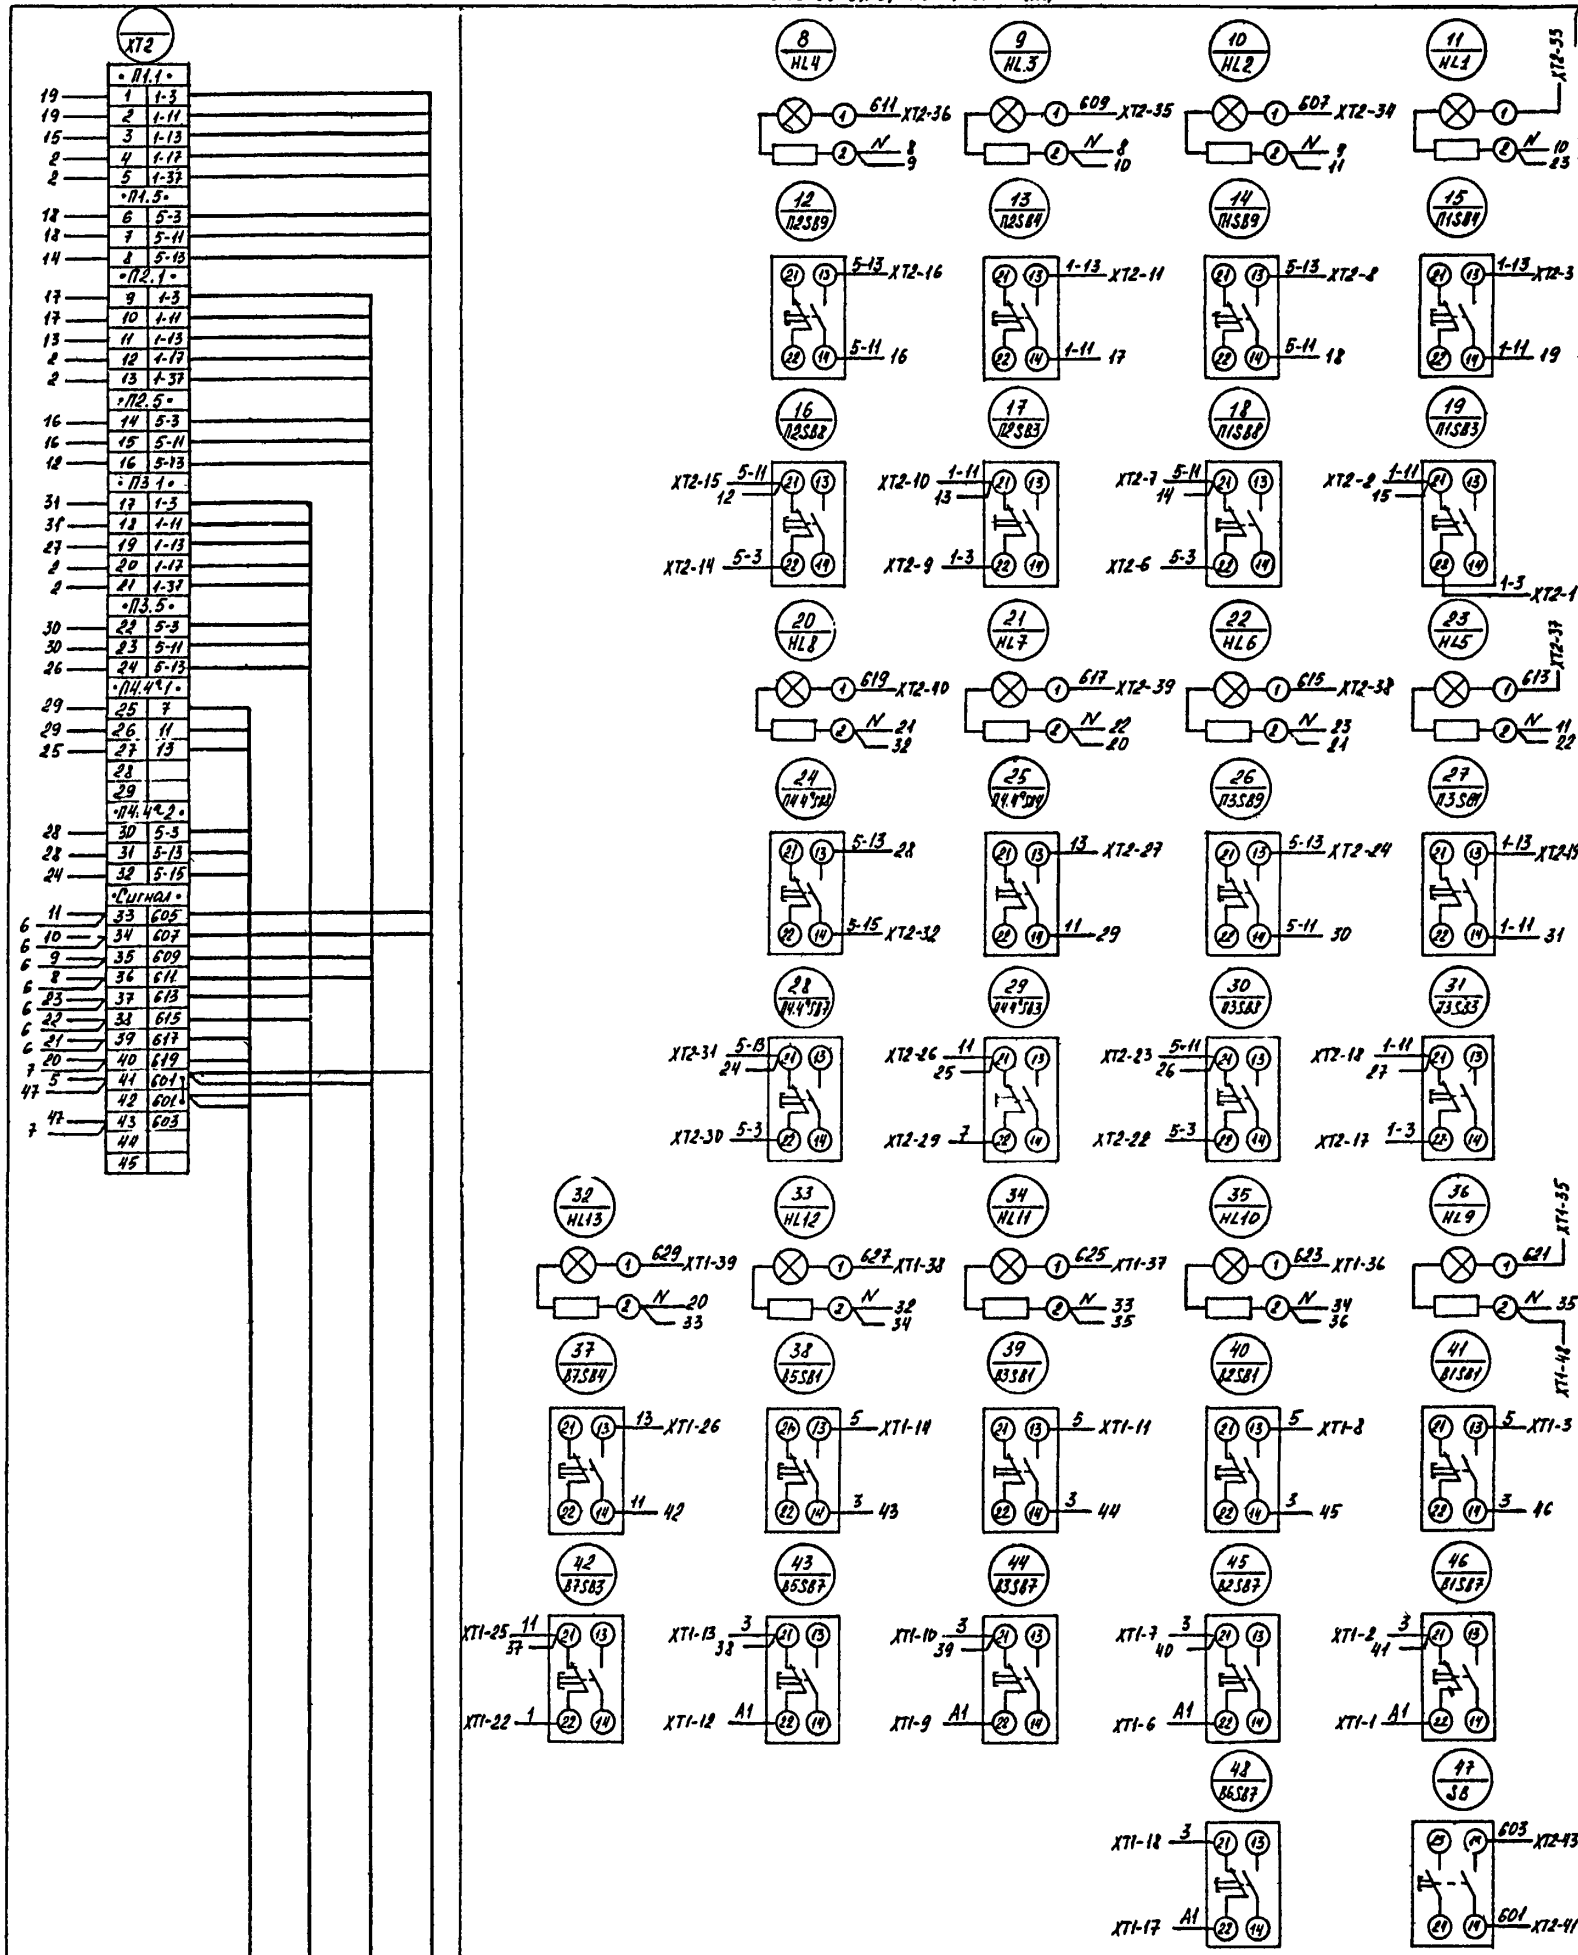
XT2

| | |
|---|---|
| • П1.1 • | |
| 1 | 1-3 |
| 2 | 1-11 |
| 3 | 1-13 |
| 4 | 1-17 |
| 5 | 1-37 |
| • П1.5 • | |
| 6 | 5-3 |
| 7 | 5-11 |
| 8 | 5-13 |
| • П2.1 • | |
| 9 | 1-3 |
| 10 | 1-11 |
| 11 | 1-13 |
| 12 | 1-17 |
| 13 | 1-37 |
| • П2.5 • | |
| 14 | 5-3 |
| 15 | 5-11 |
| 16 | 5-13 |
| • П3.1 • | |
| 17 | 1-3 |
| 18 | 1-11 |
| 19 | 1-13 |
| 20 | 1-17 |
| 21 | 1-37 |
| • П3.5 • | |
| 22 | 5-3 |
| 23 | 5-11 |
| 24 | 5-13 |
| • П4.4°1 • | |
| 25 | 7 |
| 26 | 11 |
| 27 | 13 |
| 28 | |
| 29 | |
| • П4.4°2 • | |
| 30 | 5-3 |
| 31 | 5-13 |
| 32 | 5-15 |
| • Сигнал • | |
| 33 | 605 |
| 34 | 607 |
| 35 | 609 |
| 36 | 611 |
| 37 | 613 |
| 38 | 615 |
| 39 | 617 |
| 40 | 619 |
| 41 | 601 |
| 42 | 601 |
| 43 | 603 |
| 44 | |
| 45 | |

19 19 15 2 2 18 18 14 17 17 13 2 2 16 16 12 31 31 27 2 2 30 30 26 29 29 25 28 28 24 11 6 10 6 9 6 8 6 23 6 22 6 21 6 20 7 5 47 47 7

8 HL4 611 XT2-36 N 8 9
9 HL3 609 XT2-35 N 8 10
10 HL2 607 XT2-34 N 9 11
11 HL1 XT2-33 N 10 23

12 П2SB9 21 13 22 14 5-13 XT2-16 5-11 16
13 П2SB4 1-13 XT2-11 1-11 17
14 П1SB9 5-13 XT2-8 5-11 18
15 П1SB4 1-13 XT2-3 1-11 19

16 П2SB8 XT2-15 5-11 12 XT2-14 5-3
17 П2SB3 XT2-10 1-11 13 XT2-9 1-3
18 П1SB8 XT2-7 5-11 14 XT2-6 5-3
19 П1SB3 XT2-2 1-11 15 1-3 XT2-1

20 HL8 619 XT2-40 N 21 32
21 HL7 617 XT2-39 N 22 20
22 HL6 615 XT2-38 N 23 21
23 HL5 613 XT2-37 N 11 22

24 П4.4°SB4 5-13 28 5-15 XT2-32
25 П4.4°SB4 13 XT2-27 11 29
26 П3SB9 5-13 XT2-24 5-11 30
27 П3SB4 1-13 XT2-19 1-11 31

28 П4.4°SB7 XT2-31 5-13 24 XT2-30 5-3
29 П4.4°SB3 XT2-26 11 25 XT2-29 7
30 П3SB8 XT2-23 5-11 26 XT2-22 5-3
31 П3SB3 XT2-18 1-11 27 XT2-17 1-3

32 HL13 629 XT1-39 N 20 33
33 HL12 627 XT1-38 N 32 34
34 HL11 625 XT1-37 N 33 35
35 HL10 623 XT1-36 N 34 36
36 HL9 621 XT1-35 N 35 XT1-40

37 B7SB4 13 XT1-26 11 42
38 B5SB1 5 XT1-14 3 43
39 B3SB1 5 XT1-11 3 44
40 B2SB1 5 XT1-8 3 45
41 B1SB1 5 XT1-3 3 46

42 B7SB3 XT1-25 11 37 XT1-22 1
43 B5SB7 XT1-13 3 38 XT1-12 A1
44 B3SB7 XT1-10 3 39 XT1-9 A1
45 B2SB7 XT1-7 3 40 XT1-6 A1
46 B1SB7 XT1-2 3 41 XT1-1 A1

48 B6SB7 XT1-18 3 XT1-17 A1
47 SB 603 XT2-43 601 XT2-41